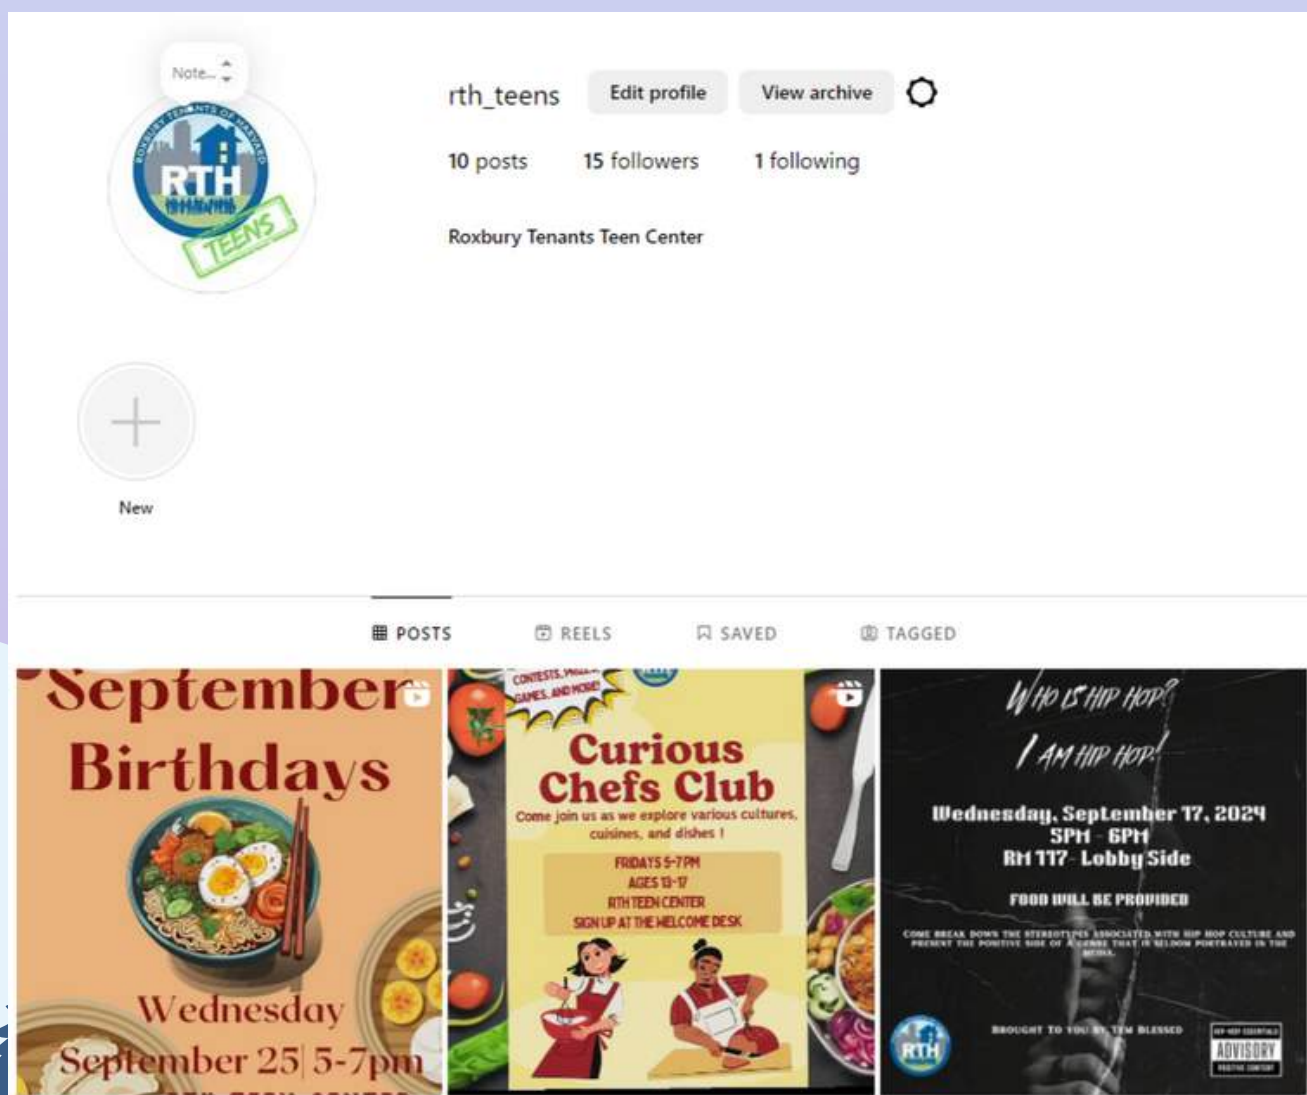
Note...

ROXBURY TENANTS OF HARVARD
RTH
TEENS

rth_teens Edit profile View archive

10 posts 15 followers 1 following

Roxbury Tenants Teen Center

New

POSTS REELS SAVED TAGGED

September Birthdays

Wednesday September 25 5-7pm

CONTESTS, PRIZES, GAMES, AND MORE!

Curious Chefs Club

Come join us as we explore various cultures, cuisines, and dishes !

FRIDAYS 5-7PM
AGES 13-17
RTH TEEN CENTER
SIGN UP AT THE WELCOME DESK

Who is Hip Hop?
I am Hip Hop!

Wednesday, September 17, 2024
5PM - 6PM
RM 117- Lobby Side

FOOD WILL BE PROVIDED

COME BREAK DOWN THE STEREOTYPES ASSOCIATED WITH HIP HOP CULTURE AND PRESENT THE POSITIVE SIDE OF A GENRE THAT IS SELDOM PORTRAYED IN THE MEDIA.

BROUGHT TO YOU BY TEW BLESSED

RTH

ADVISORY